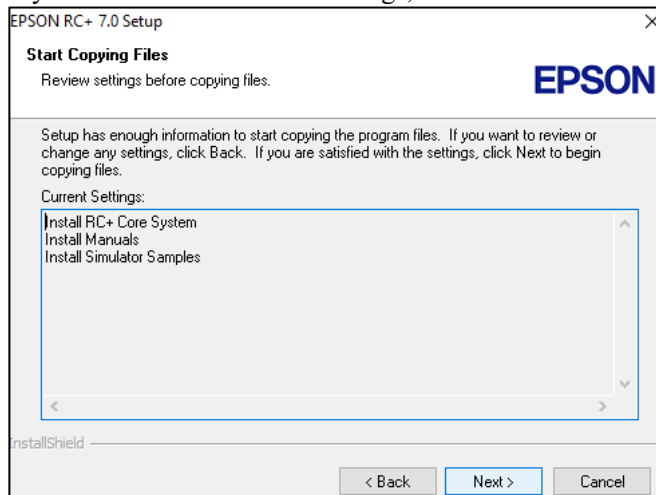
EPSON RC+ 7.0 Setup

Start Copying Files

Review settings before copying files.

EPSON

Setup has enough information to start copying the program files. If you want to review or change any settings, click Back. If you are satisfied with the settings, click Next to begin copying files.

Current Settings:

Install RC+ Core System
Install Manuals
Install Simulator Samples

InstallShield

< Back

Next >

Cancel